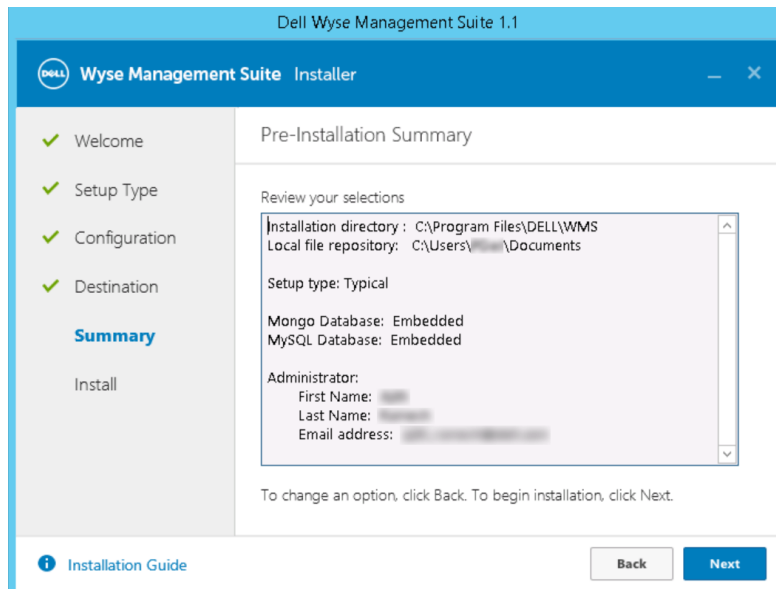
Dell Wyse Management Suite 1.1

DELL Wyse Management Suite Installer

Welcome
Setup Type
Configuration
Destination
Summary
Install

Pre-Installation Summary

Review your selections

Installation directory : C:\Program Files\DELL\WMS
Local file repository: C:\Users\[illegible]\Documents

Setup type: Typical

Mongo Database: Embedded
MySQL Database: Embedded

Administrator:
First Name: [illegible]
Last Name: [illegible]
Email address: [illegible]

To change an option, click Back. To begin installation, click Next.

Installation Guide

Back
Next